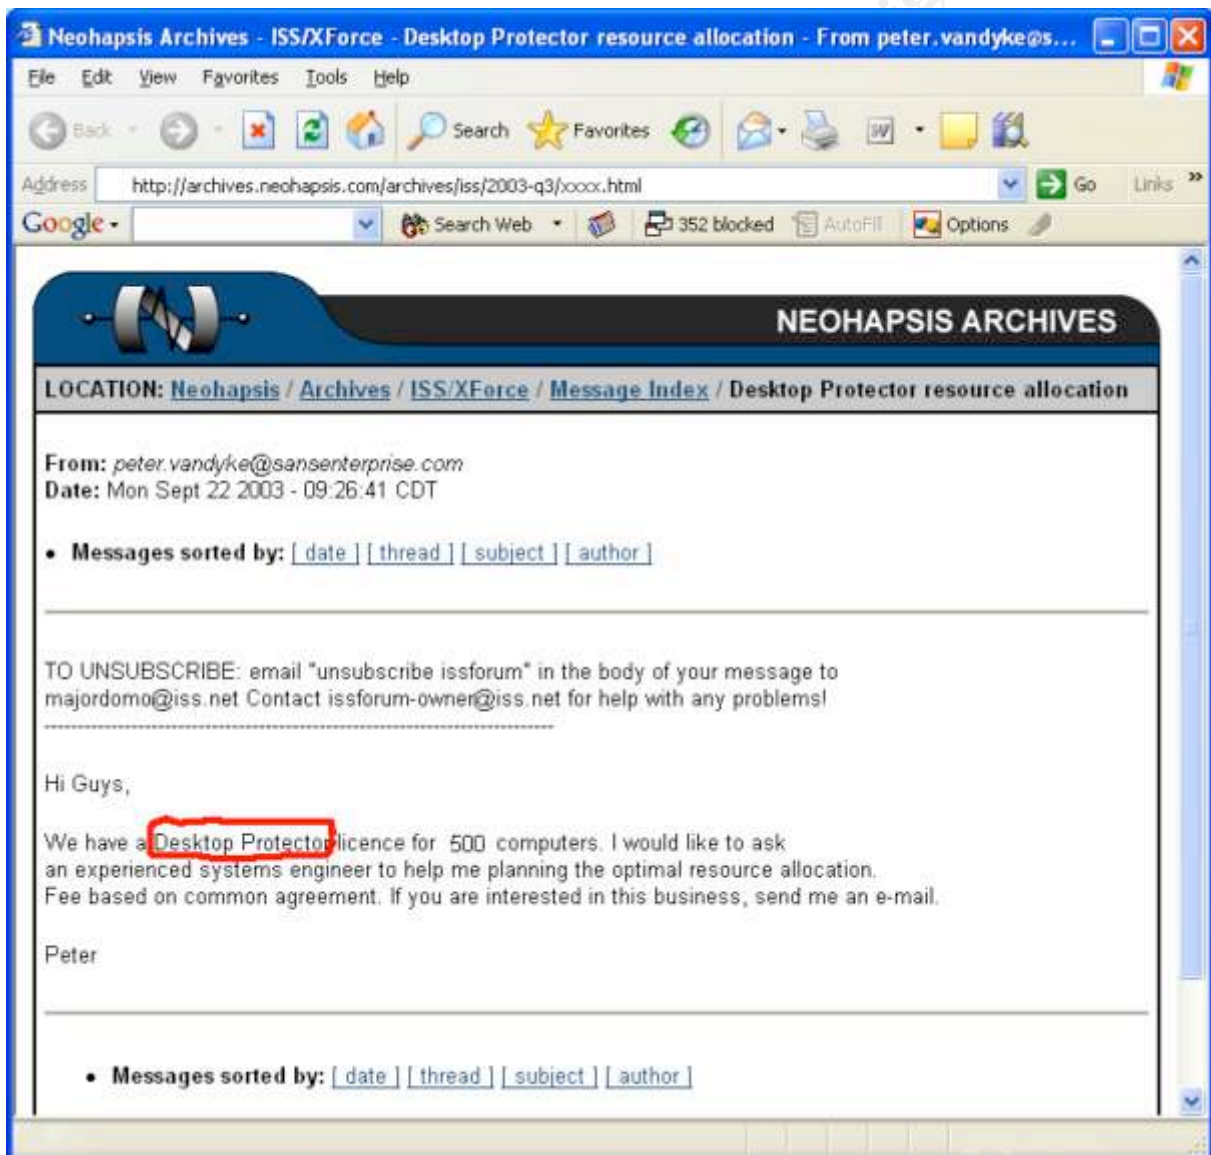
Neohapsis Archives - ISS/XForce - Desktop Protector resource allocation - From peter.vandyke@s...

File Edit View Favorites Tools Help

Back Search Favorites

Address http://archives.neohapsis.com/archives/iss/2003-q3/xxxx.html Go Links »

Google Search Web 352 blocked AutoFill Options

NEOHAPSIS ARCHIVES

LOCATION: Neohapsis / Archives / ISS/XForce / Message Index / Desktop Protector resource allocation

From: peter.vandyke@sansenterprise.com
Date: Mon Sept 22 2003 - 09:26:41 CDT

• Messages sorted by: [ date ] [ thread ] [ subject ] [ author ]

TO UNSUBSCRIBE: email "unsubscribe issforum" in the body of your message to majordomo@iss.net Contact issforum-owner@iss.net for help with any problems!

Hi Guys,

We have a Desktop Protector licence for 500 computers. I would like to ask an experienced systems engineer to help me planning the optimal resource allocation. Fee based on common agreement. If you are interested in this business, send me an e-mail.

Peter

• Messages sorted by: [ date ] [ thread ] [ subject ] [ author ]